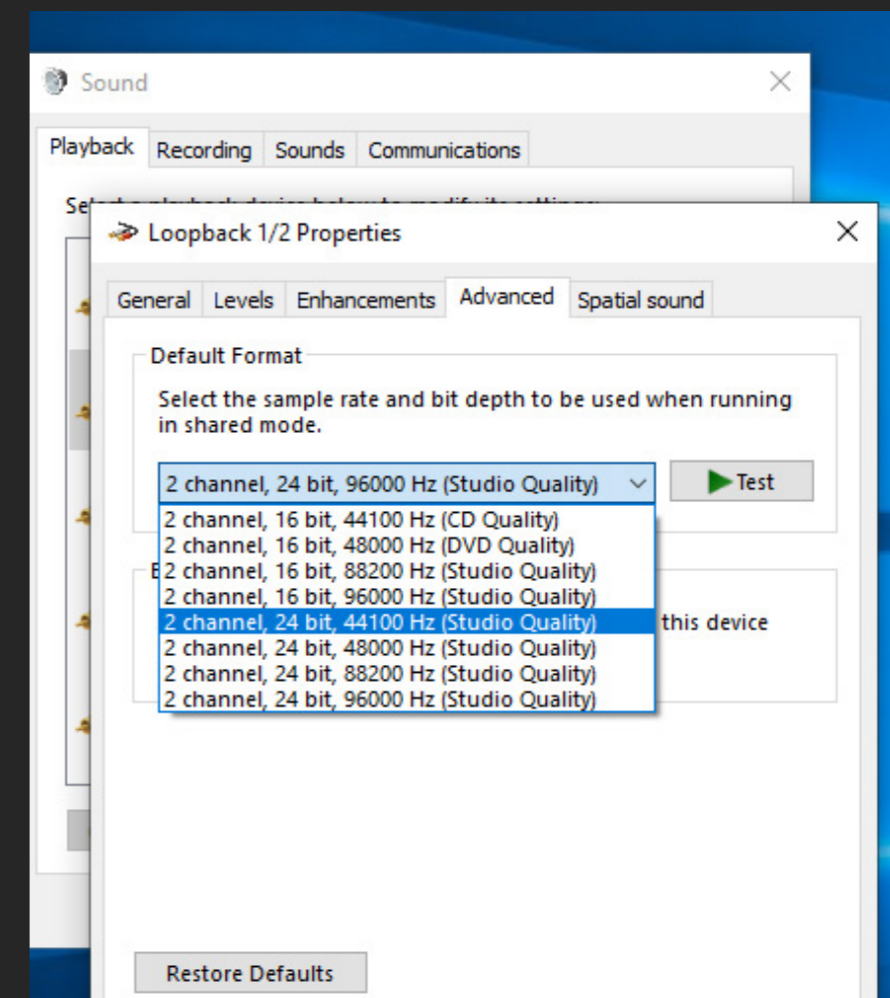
Sound

Playback Recording Sounds Communications

Sel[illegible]

Loopback 1/2 Properties

General Levels Enhancements Advanced Spatial sound

Default Format

Select the sample rate and bit depth to be used when running in shared mode.

2 channel, 24 bit, 96000 Hz (Studio Quality)

Test

2 channel, 16 bit, 44100 Hz (CD Quality)
2 channel, 16 bit, 48000 Hz (DVD Quality)
2 channel, 16 bit, 88200 Hz (Studio Quality)
2 channel, 16 bit, 96000 Hz (Studio Quality)
2 channel, 24 bit, 44100 Hz (Studio Quality)
2 channel, 24 bit, 48000 Hz (Studio Quality)
2 channel, 24 bit, 88200 Hz (Studio Quality)
2 channel, 24 bit, 96000 Hz (Studio Quality)

E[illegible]

this device

Restore Defaults